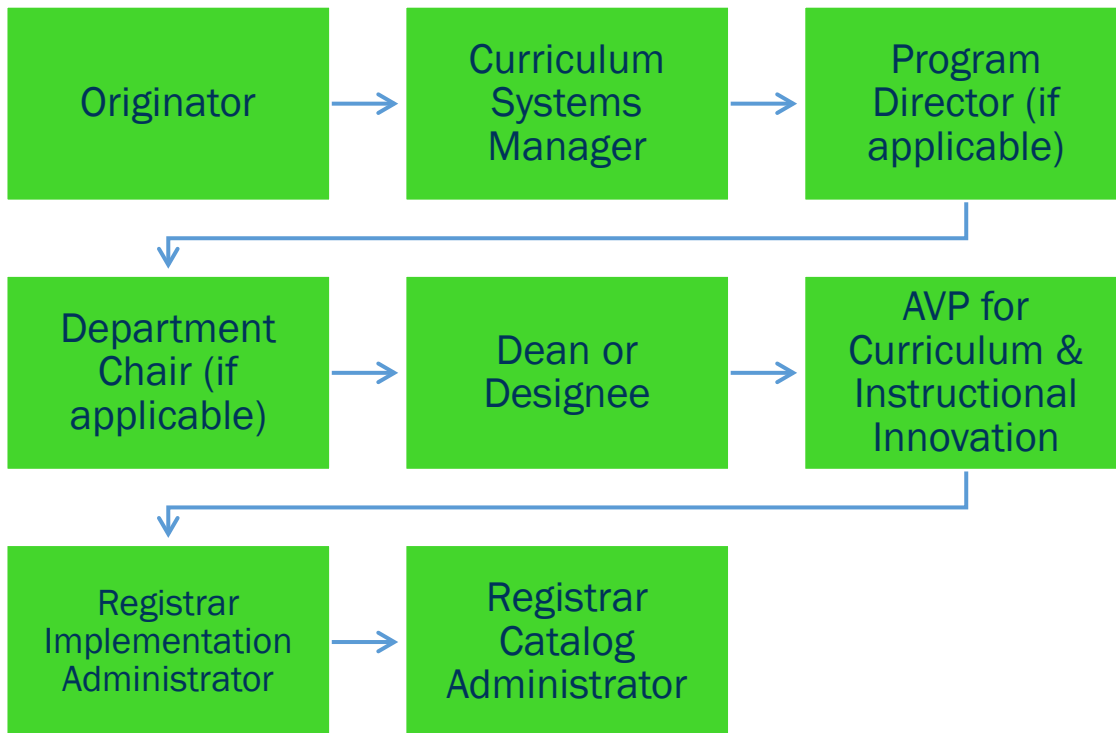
Originator

Curriculum Systems Manager

Program Director (if applicable)

Department Chair (if applicable)

Dean or Designee

AVP for Curriculum & Instructional Innovation

Registrar Implementation Administrator

Registrar Catalog Administrator